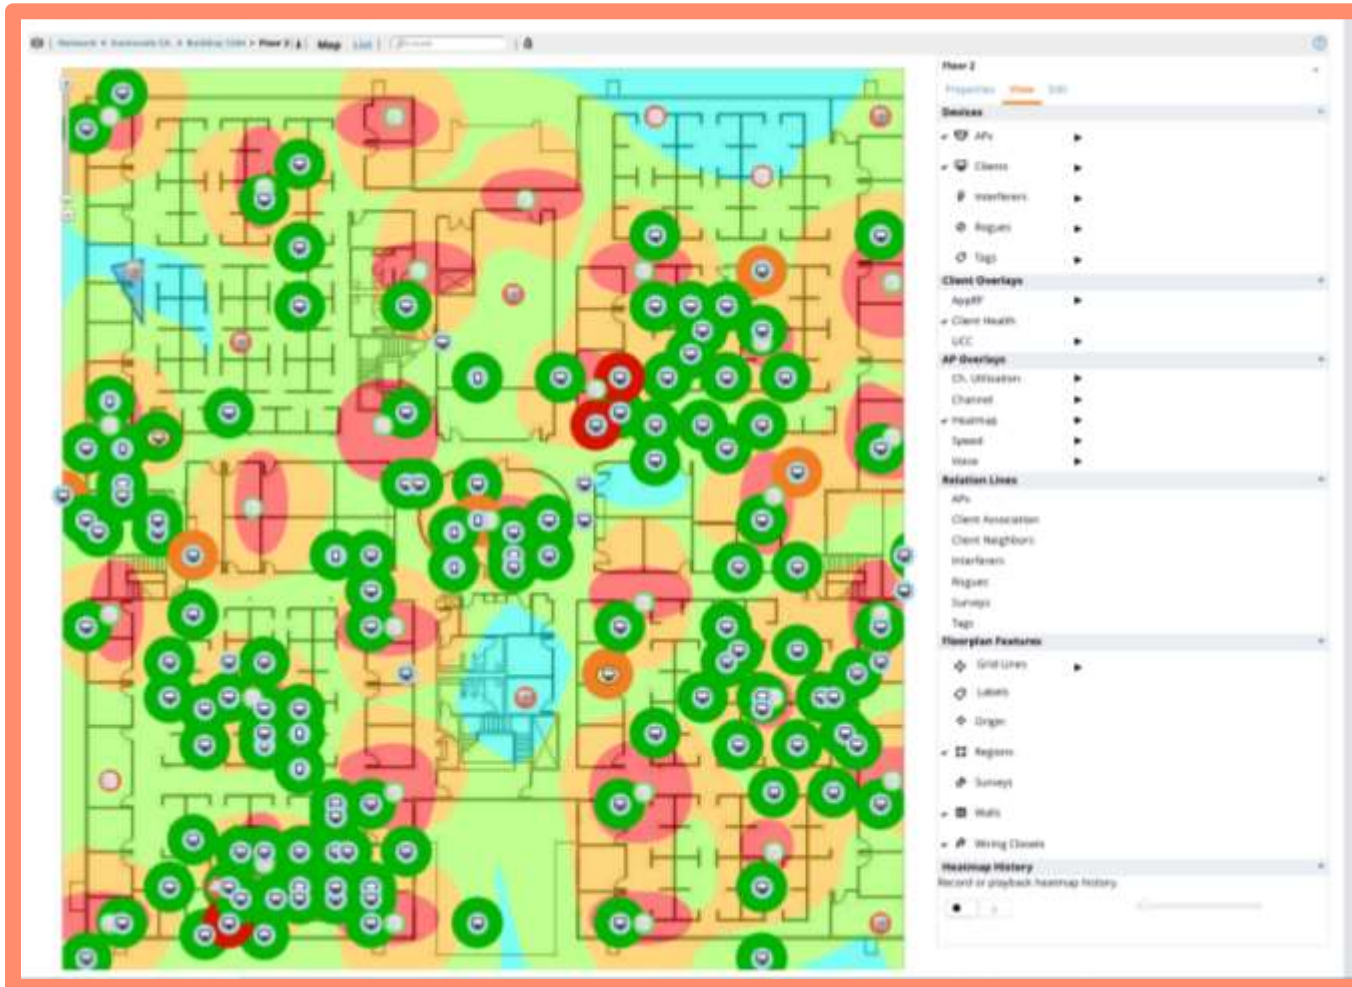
Network > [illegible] > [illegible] > Floor 2 | Map List

Floor 2

Properties View Edit

Devices

APs

Clients

Interferers

Rogues

Tags

Client Overlays

AppRF

Client Health

UCC

AP Overlays

Ch. Utilization

Channel

Heatmap

Speed

Voice

Relation Lines

APs

Client Association

Client Neighbors

Interferers

Rogues

Surveys

Tags

Floorplan Features

Grid Lines

Labels

Origin

Regions

Surveys

Walls

Wiring Closets

Heatmap History

Record or playback heatmap history